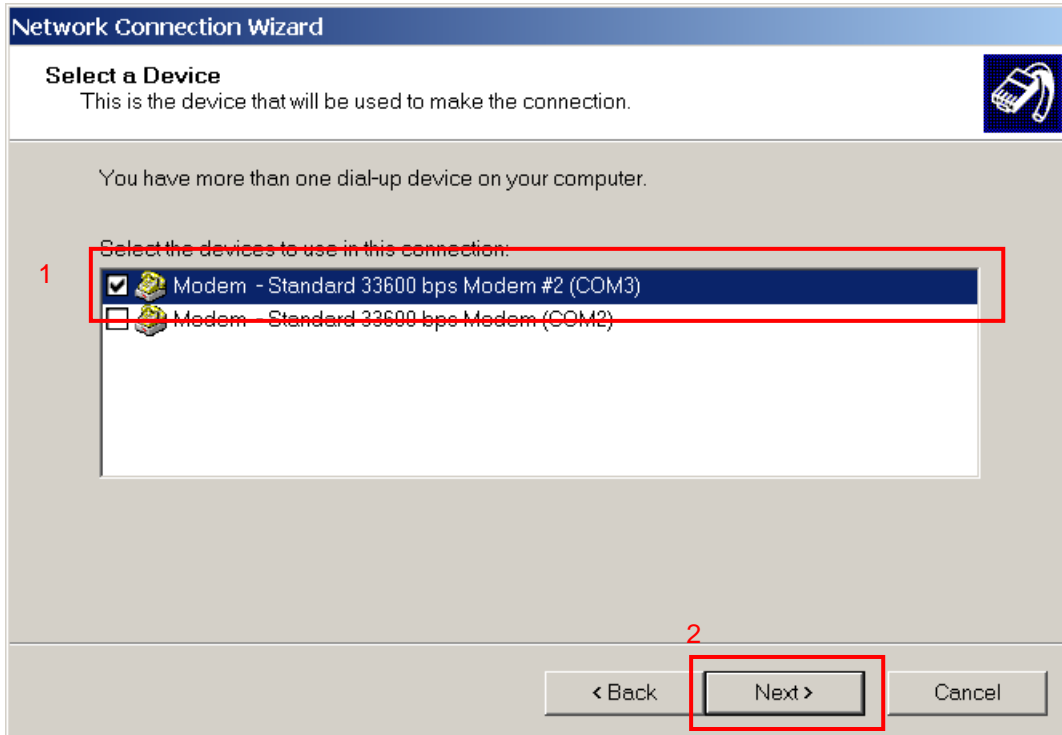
Network Connection Wizard

Select a Device

This is the device that will be used to make the connection.

You have more than one dial-up device on your computer.

Select the devices to use in this connection:

1

Modem - Standard 33600 bps Modem #2 (COM3)

Modem - Standard 33600 bps Modem (COM2)

2

< Back

Next >

Cancel